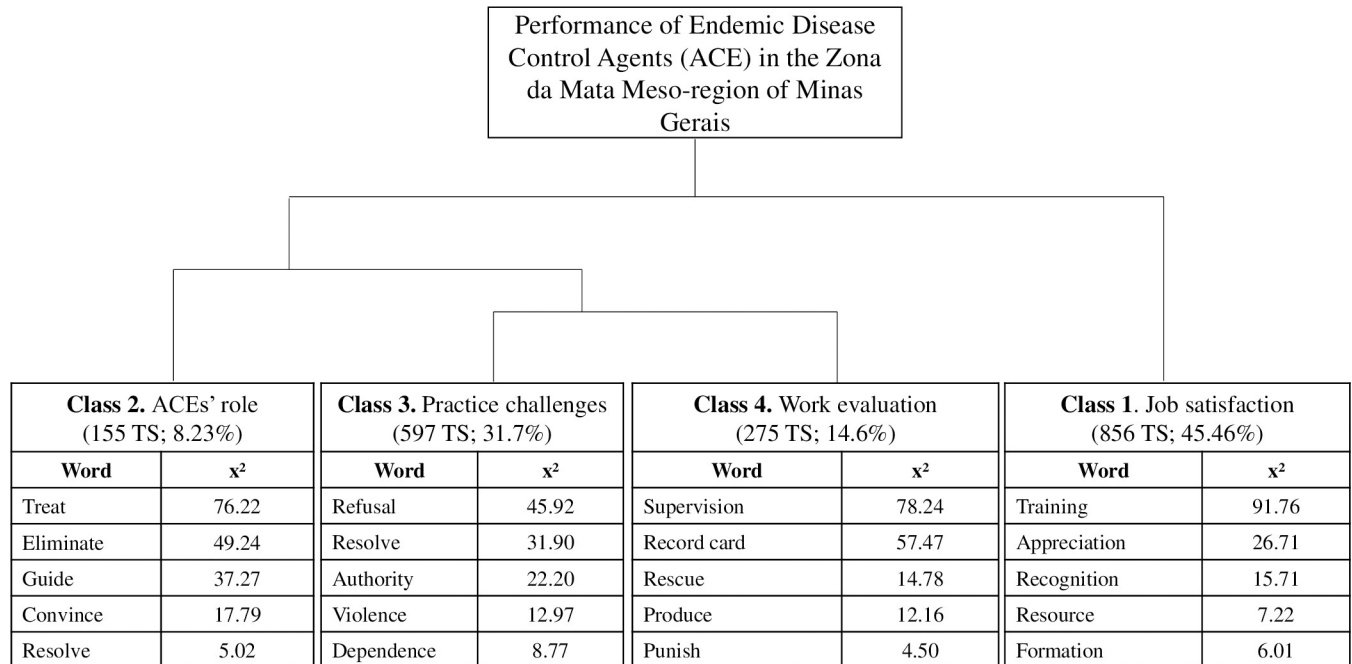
Performance of Endemic Disease Control Agents (ACE) in the Zona da Mata Meso-region of Minas Gerais

**Class 2.** ACEs' role (155 TS; 8.23%)

| Word | $x^2$ |
|---|---|
| Treat | 76.22 |
| Eliminate | 49.24 |
| Guide | 37.27 |
| Convince | 17.79 |
| Resolve | 5.02 |

**Class 3.** Practice challenges (597 TS; 31.7%)

| Word | $x^2$ |
|---|---|
| Refusal | 45.92 |
| Resolve | 31.90 |
| Authority | 22.20 |
| Violence | 12.97 |
| Dependence | 8.77 |

**Class 4.** Work evaluation (275 TS; 14.6%)

| Word | $x^2$ |
|---|---|
| Supervision | 78.24 |
| Record card | 57.47 |
| Rescue | 14.78 |
| Produce | 12.16 |
| Punish | 4.50 |

**Class 1**. Job satisfaction (856 TS; 45.46%)

| Word | $x^2$ |
|---|---|
| Training | 91.76 |
| Appreciation | 26.71 |
| Recognition | 15.71 |
| Resource | 7.22 |
| Formation | 6.01 |